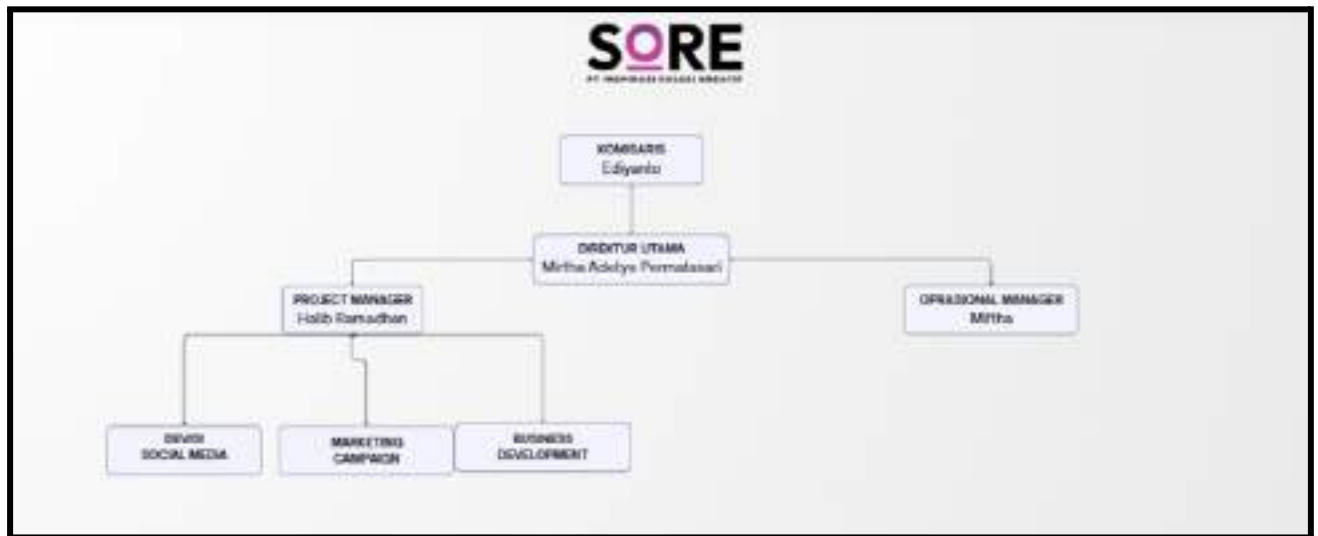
SORE
PT INSPIRASI SOLUSI KREATIF

KOMISARIS
Ediyanto

DIREKTUR UTAMA
Mirtha Adelya Permatasari

PROJECT MANAGER
Habib Ramadhan

OPRASIONAL MANAGER
Mirtha

DIVISI
SOCIAL MEDIA

MARKETING
CAMPAIGN

BUSINESS
DEVELOPMENT